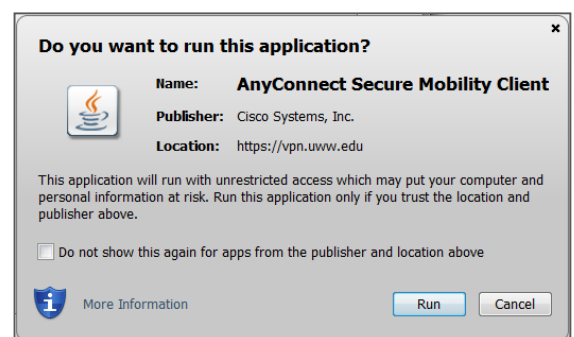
Do you want to run this application?

×

Name: AnyConnect Secure Mobility Client

Publisher: Cisco Systems, Inc.

Location: https://vpn.uww.edu

This application will run with unrestricted access which may put your computer and personal information at risk. Run this application only if you trust the location and publisher above.

Do not show this again for apps from the publisher and location above

More Information

Run

Cancel